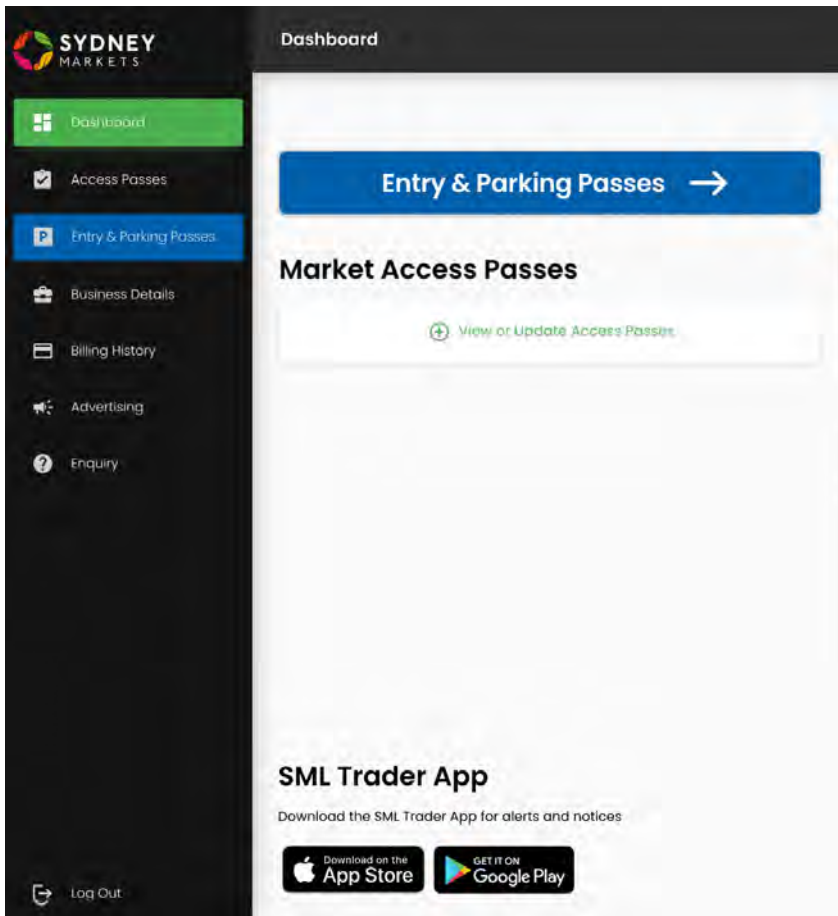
SYDNEY MARKETS

Dashboard

Access Passes

Entry & Parking Passes

Business Details

Billing History

Advertising

Enquiry

Log Out

Dashboard

Entry & Parking Passes →

Market Access Passes

View or Update Access Passes

SML Trader App

Download the SML Trader App for alerts and notices

Download on the App Store

GET IT ON Google Play